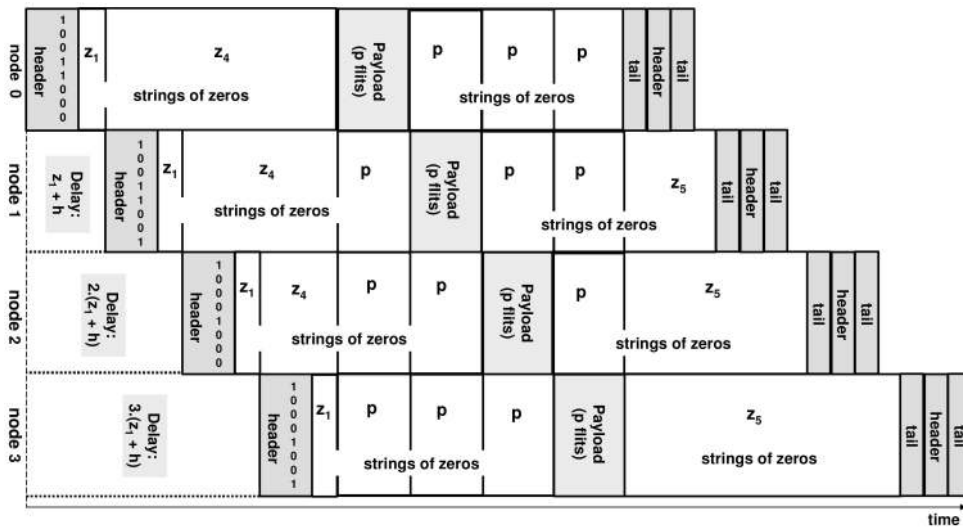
node 0
header
100011000
$z_1$
$z_4$
strings of zeros
Payload (p flits)
p
p
p
strings of zeros
tail
header
tail

node 1
Delay: $z_1 + h$
header
100011001
$z_1$
$z_4$
strings of zeros
p
Payload (p flits)
p
p
$z_5$
strings of zeros
tail
header
tail

node 2
Delay: $2.(z_1 + h)$
header
100010000
$z_1$
$z_4$
p
p
strings of zeros
Payload (p flits)
p
$z_5$
strings of zeros
tail
header
tail

node 3
Delay: $3.(z_1 + h)$
header
100010001
$z_1$
p
p
p
strings of zeros
Payload (p flits)
$z_5$
strings of zeros
tail
header
tail

time